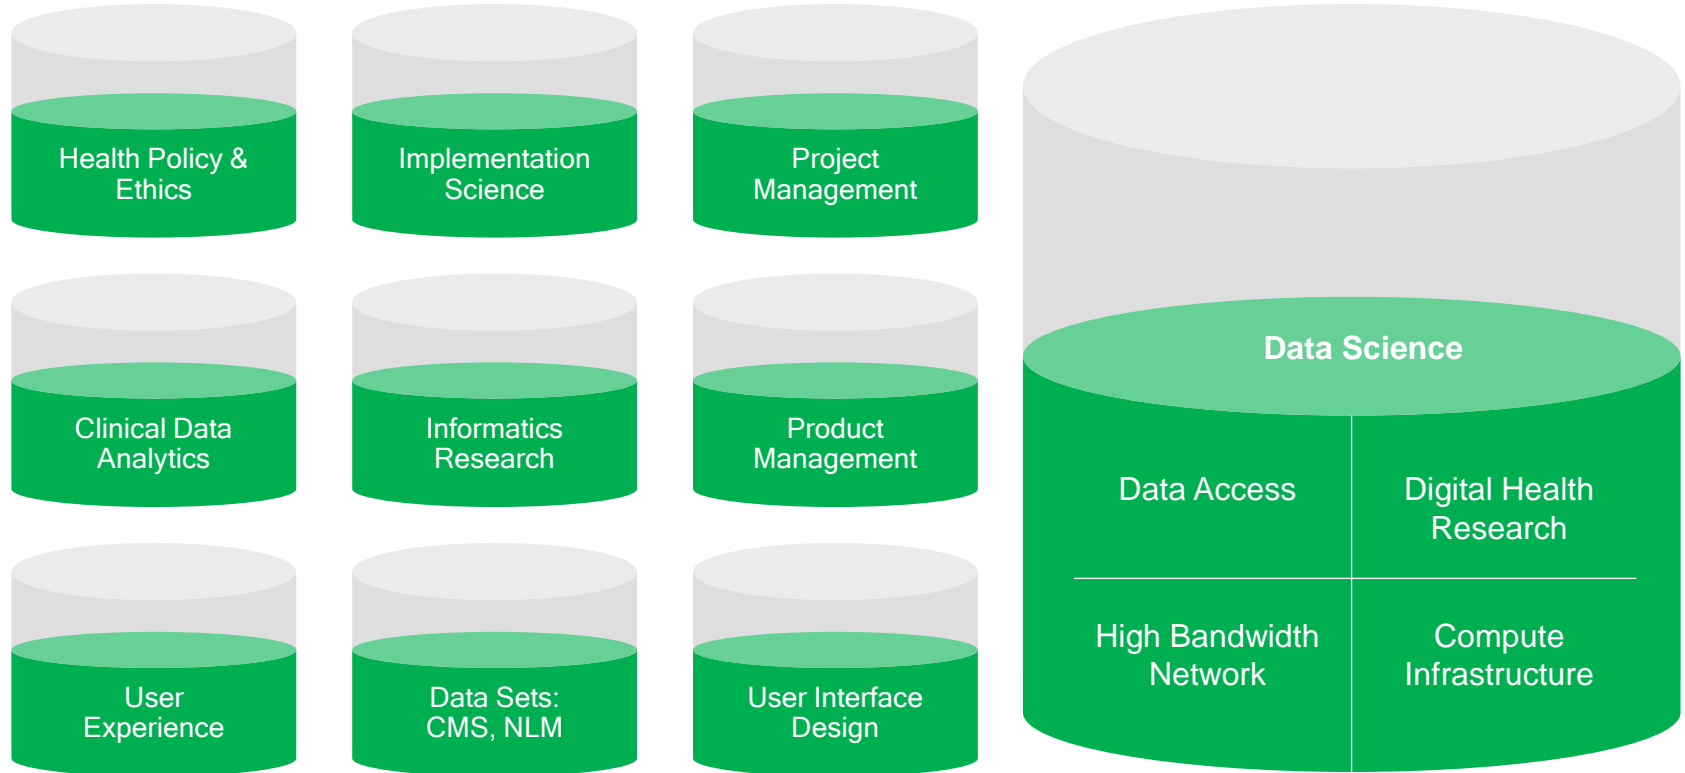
Health Policy & Ethics

Implementation Science

Project Management

Clinical Data Analytics

Informatics Research

Product Management

User Experience

Data Sets: CMS, NLM

User Interface Design

Data Science

Data Access

Digital Health Research

High Bandwidth Network

Compute Infrastructure